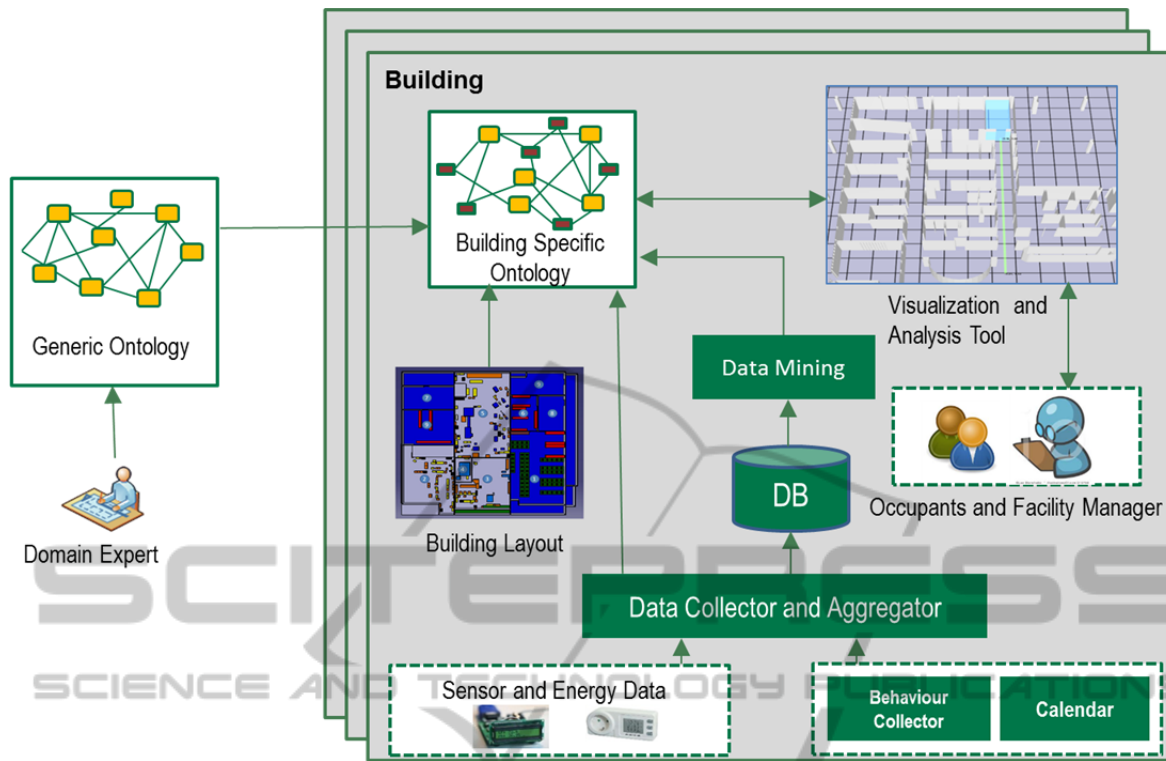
Building

Building Specific Ontology

Visualization and Analysis Tool

Generic Ontology

Data Mining

Occupants and Facility Manager

DB

Domain Expert

Building Layout

Data Collector and Aggregator

Sensor and Energy Data

Behaviour Collector

Calendar

SCITEPRESS
SCIENCE AND TECHNOLOGY PUBLICATIONS